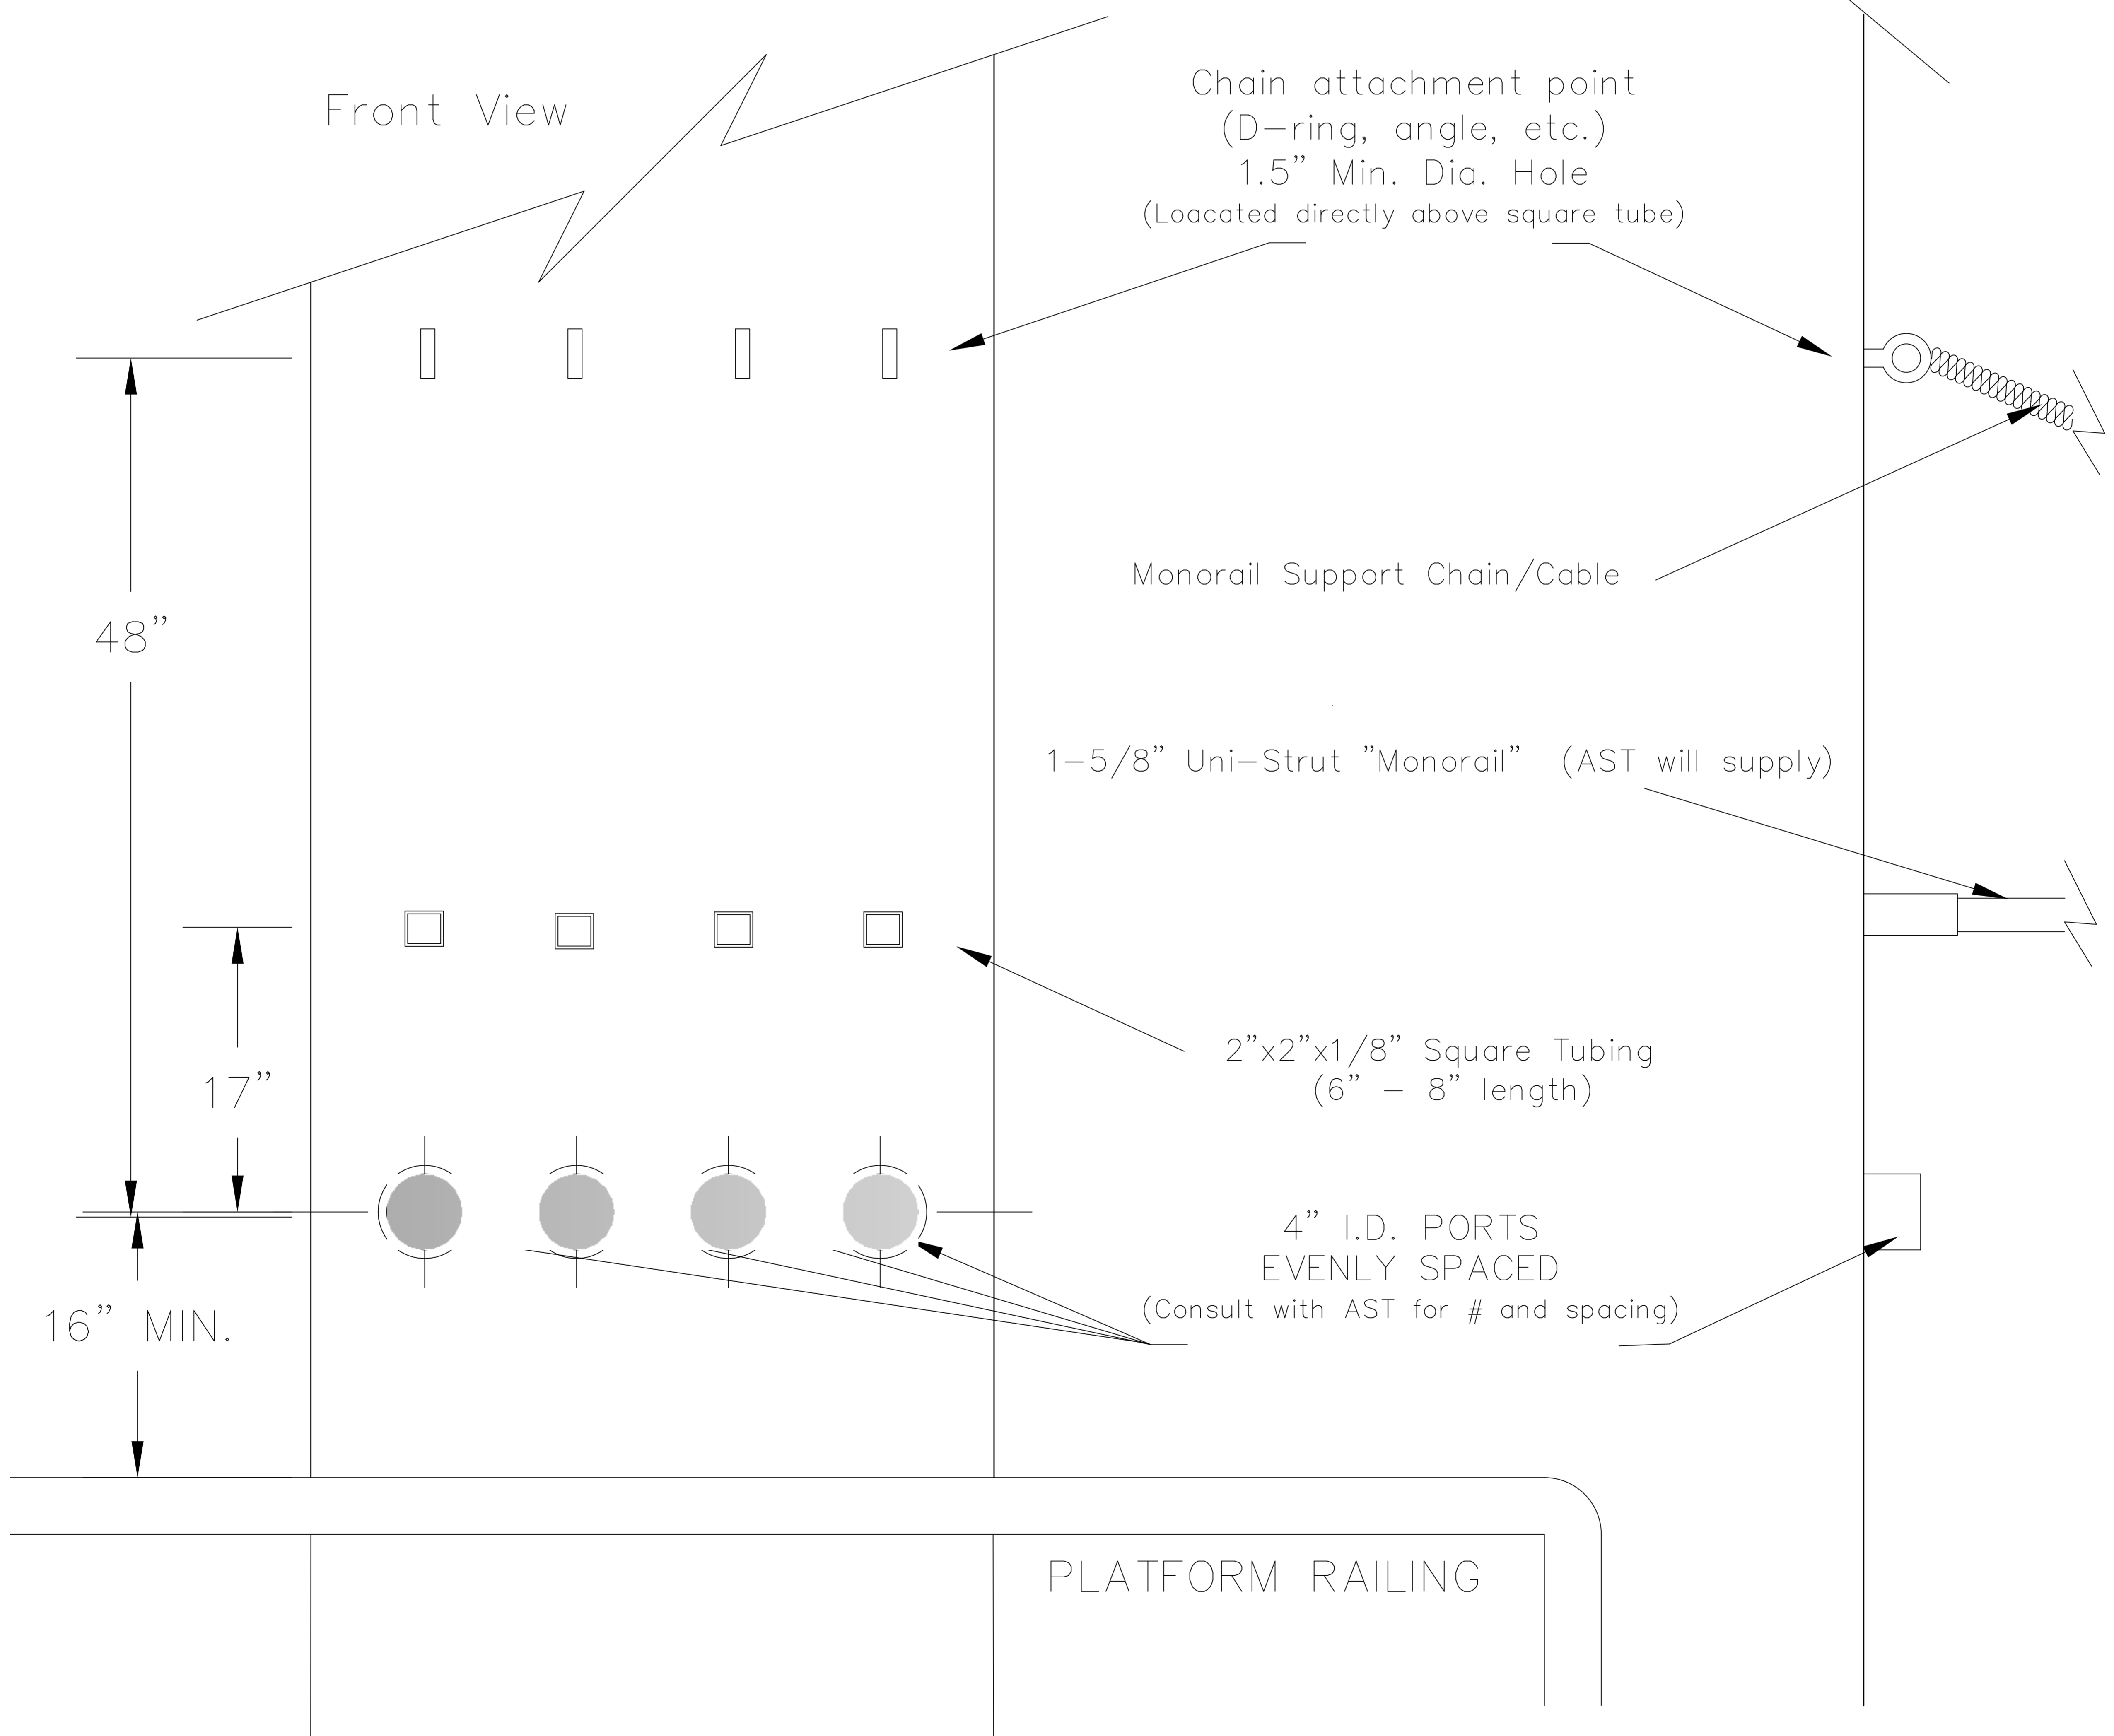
Front View

Chain attachment point
(D–ring, angle, etc.)
1.5" Min. Dia. Hole
(Loacated directly above square tube)

48"

Monorail Support Chain/Cable

1–5/8" Uni–Strut "Monorail" (AST will supply)

17"

2"x2"x1/8" Square Tubing
(6" – 8" length)

4" I.D. PORTS
EVENLY SPACED
(Consult with AST for # and spacing)

16" MIN.

PLATFORM RAILING